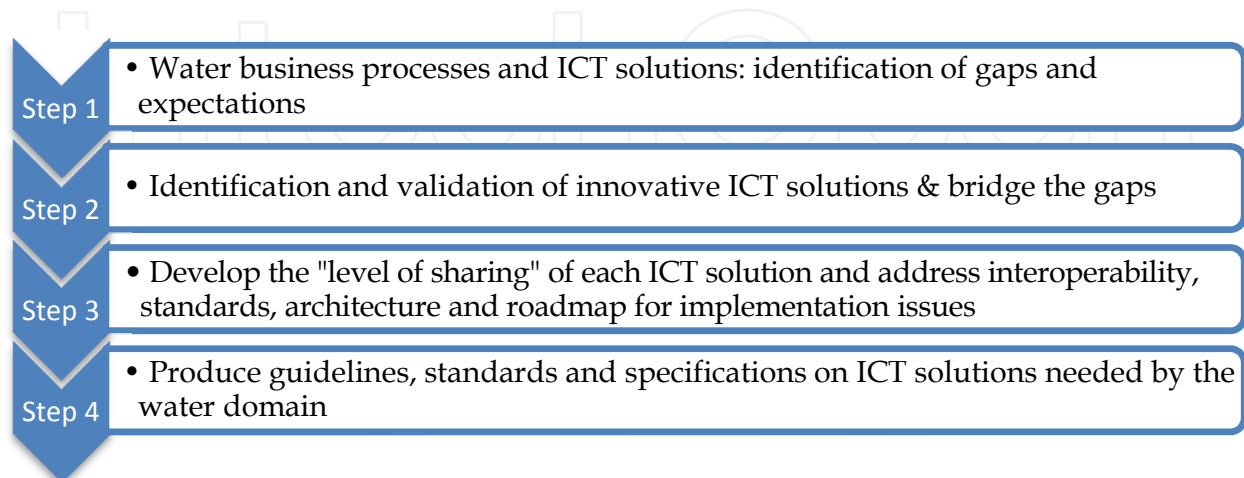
Step 1
• Water business processes and ICT solutions: identification of gaps and expectations

Step 2
• Identification and validation of innovative ICT solutions & bridge the gaps

Step 3
• Develop the "level of sharing" of each ICT solution and address interoperability, standards, architecture and roadmap for implementation issues

Step 4
• Produce guidelines, standards and specifications on ICT solutions needed by the water domain